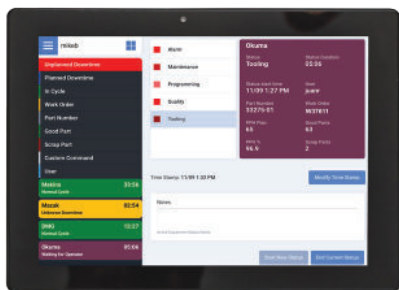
mikeb

Unplanned Downtime
Planned Downtime
In Cycle
Work Order
Part Number
Good Part
Scrap Part
Custom Command
User

Makino 33:56
Normal Cycle

Mazak 02:54
Unknown Downtime

DMG 12:27
Normal Cycle

Okuma 05:56
Waiting for Operator

Alarm
Maintenance
Programming
Quality
Tooling

Okuma
Status
Tooling
Status Duration
05:56
Status start time
11/09 1:27 PM
User
jcarr
Part Number
33275-01
Work Order
W37811
PPH Plan
65
Good Parts
63
PPH %
96.9
Scrap Parts
2

Time Stamp: 11/09 1:30 PM
Modify Time Stamp

Notes
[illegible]

Start New Status
End Current Status